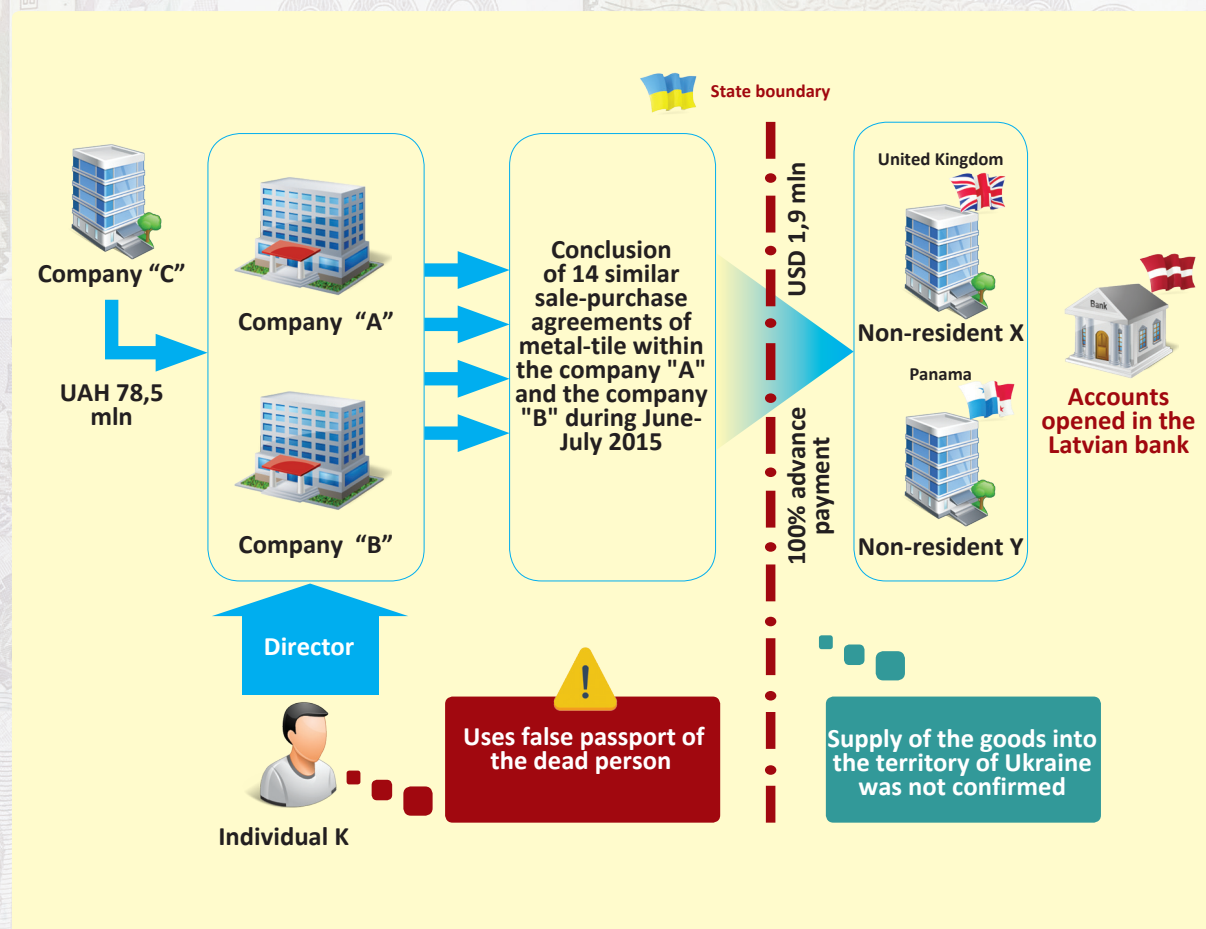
State boundary

Company “C”

UAH 78,5 mln

Company “A”

Company “B”

Conclusion of 14 similar sale-purchase agreements of metal-tile within the company "A" and the company "B" during June-July 2015

USD 1,9 mln

100% advance payment

United Kingdom

Non-resident X

Panama

Non-resident Y

Bank

Accounts opened in the Latvian bank

Director

Individual K

Uses false passport of the dead person

Supply of the goods into the territory of Ukraine was not confirmed